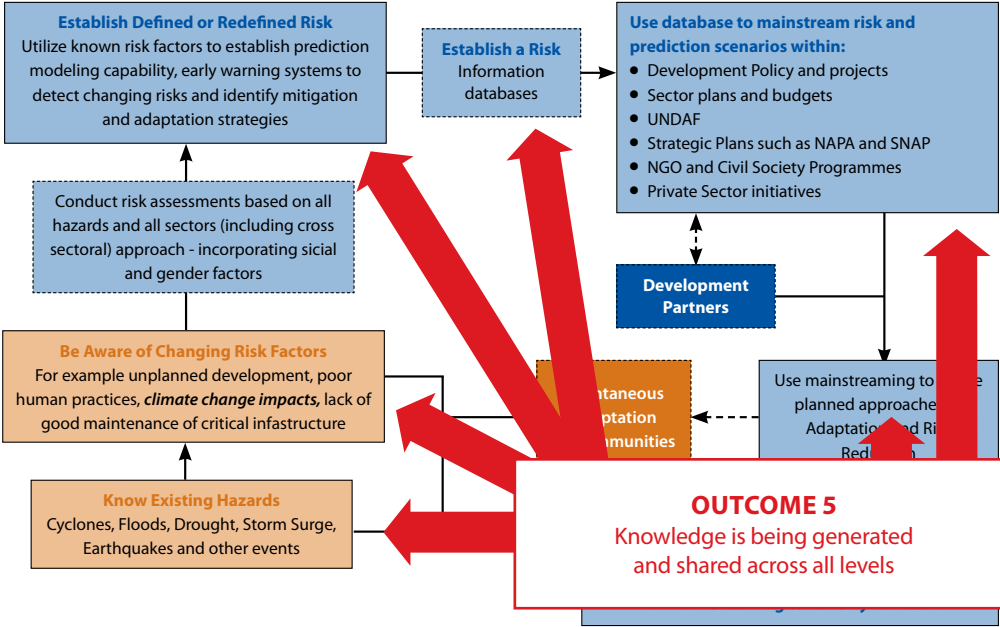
**Establish Defined or Redefined Risk**
Utilize known risk factors to establish prediction modeling capability, early warning systems to detect changing risks and identify mitigation and adaptation strategies

**Establish a Risk**
Information databases

**Use database to mainstream risk and prediction scenarios within:**
- Development Policy and projects
- Sector plans and budgets
- UNDAF
- Strategic Plans such as NAPA and SNAP
- NGO and Civil Society Programmes
- Private Sector initiatives

Conduct risk assessments based on all hazards and all sectors (including cross sectoral) approach - incorporating sicial and gender factors

**Development Partners**

**Be Aware of Changing Risk Factors**
For example unplanned development, poor human practices, ***climate change impacts,*** lack of good maintenance of critical infastructure

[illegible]ntaneous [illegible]ptation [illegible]munities

Use mainstreaming to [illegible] planned approache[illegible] Adaptatio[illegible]d Ri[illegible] Red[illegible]n

**Know Existing Hazards**
Cyclones, Floods, Drought, Storm Surge, Earthquakes and other events

**OUTCOME 5**
Knowledge is being generated and shared across all levels